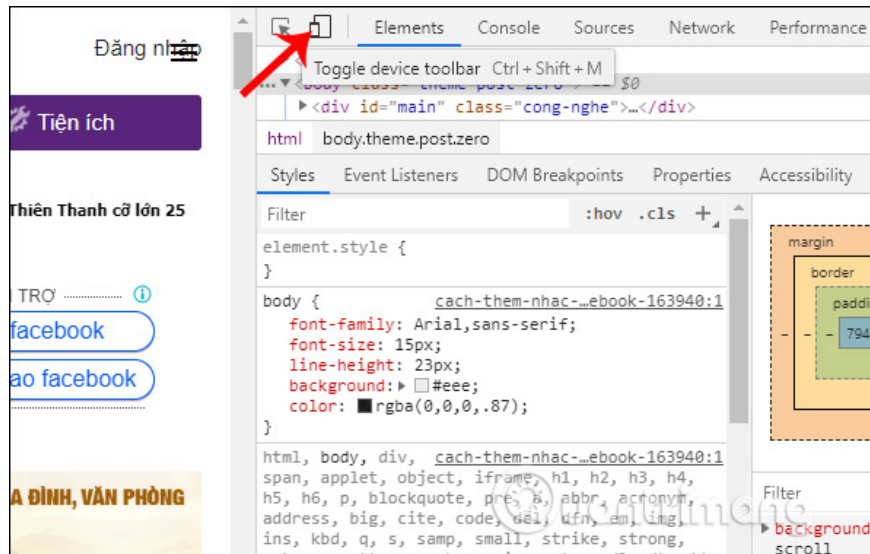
Đăng nhập

Tiện ích

Thiên Thanh cỡ lớn 25

TRỢ

facebook

ao facebook

A ĐÌNH, VĂN PHÒNG

Elements Console Sources Network Performance

Toggle device toolbar Ctrl + Shift + M

... ▾ <body class="theme post zero"> == $0

▸ <div id="main" class="cong-nghe">…</div>

html body.theme.post.zero

Styles Event Listeners DOM Breakpoints Properties Accessibility

Filter :hov .cls +

element.style {
}

body { cach-them-nhac-…ebook-163940:1
font-family: Arial,sans-serif;
font-size: 15px;
line-height: 23px;
background: ▸ #eee;
color: rgba(0,0,0,.87);
}

html, body, div, cach-them-nhac-…ebook-163940:1
span, applet, object, iframe, h1, h2, h3, h4, h5, h6, p, blockquote, pre, a, abbr, acronym, address, big, cite, code, del, dfn, em, img, ins, kbd, q, s, samp, small, strike, strong,

margin
border
paddi
- - - 794

Filter
▸ background
scroll

Quantrimang